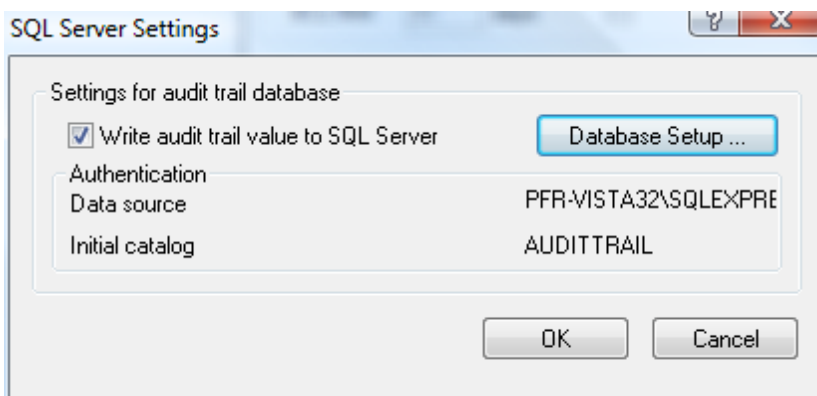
SQL Server Settings

?

X

Settings for audit trail database

Write audit trail value to SQL Server

Database Setup ...

Authentication

Data source

PFR-VISTA32\SQLEXPRE

Initial catalog

AUDITTRAIL

OK

Cancel